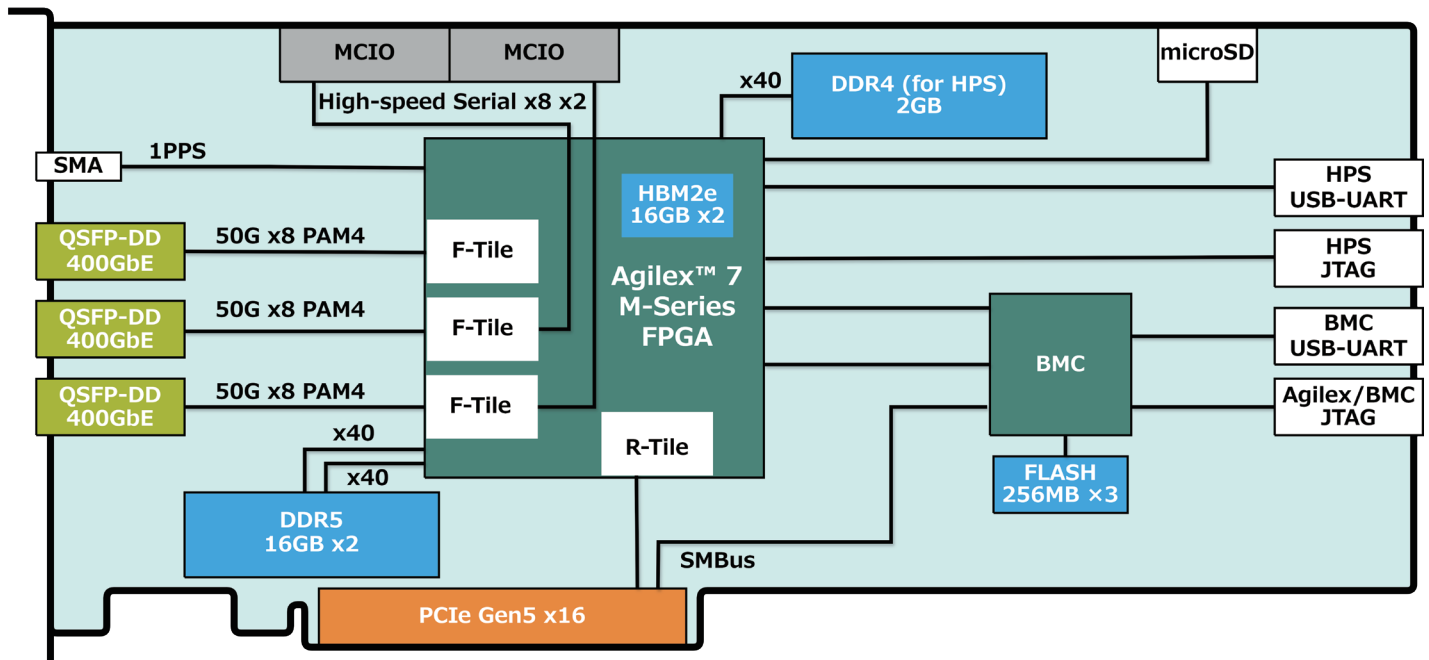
MCIO
MCIO
High-speed Serial x8 x2
x40
DDR4 (for HPS)
2GB
microSD
SMA
1PPS
HBM2e
16GB x2
HPS
USB-UART
QSFP-DD
400GbE
50G x8 PAM4
F-Tile
Agilex™ 7
M-Series
FPGA
HPS
JTAG
QSFP-DD
400GbE
50G x8 PAM4
F-Tile
BMC
BMC
USB-UART
QSFP-DD
400GbE
50G x8 PAM4
F-Tile
Agilex/BMC
JTAG
x40
R-Tile
x40
FLASH
256MB ×3
DDR5
16GB x2
SMBus
PCIe Gen5 x16